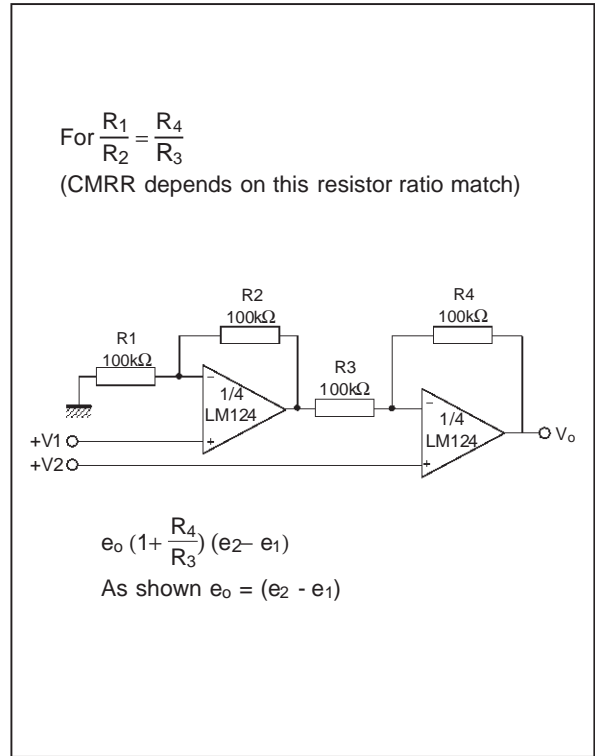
For $\frac{R_1}{R_2} = \frac{R_4}{R_3}$
(CMRR depends on this resistor ratio match)

R2
100kΩ

R4
100kΩ

R1
100kΩ

R3
100kΩ

−
1/4
LM124
+

−
1/4
LM124
+

+V1
+V2
$V_o$

$e_o\ (1+\frac{R_4}{R_3})\ (e_2 - e_1)$

As shown $e_o = (e_2 - e_1)$